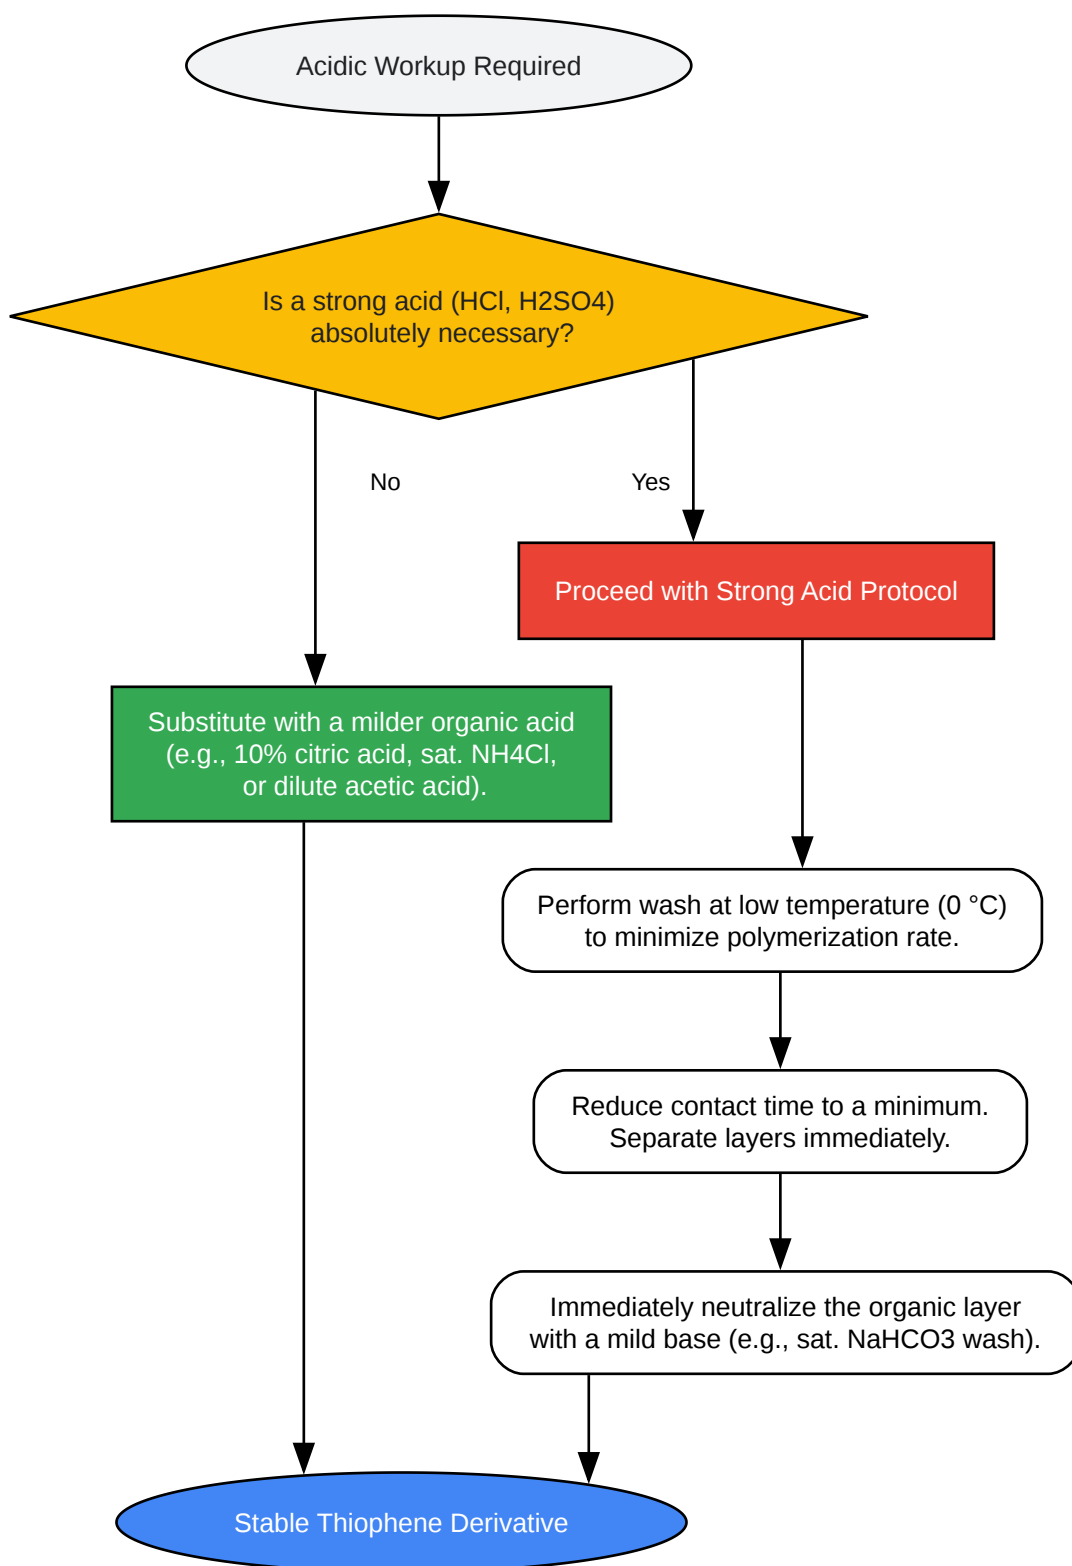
Acidic Workup Required

Is a strong acid (HCl, H2SO4) absolutely necessary?

No

Yes

Proceed with Strong Acid Protocol

Substitute with a milder organic acid (e.g., 10% citric acid, sat. NH4Cl, or dilute acetic acid).

Perform wash at low temperature (0 °C) to minimize polymerization rate.

Reduce contact time to a minimum. Separate layers immediately.

Immediately neutralize the organic layer with a mild base (e.g., sat. NaHCO3 wash).

Stable Thiophene Derivative